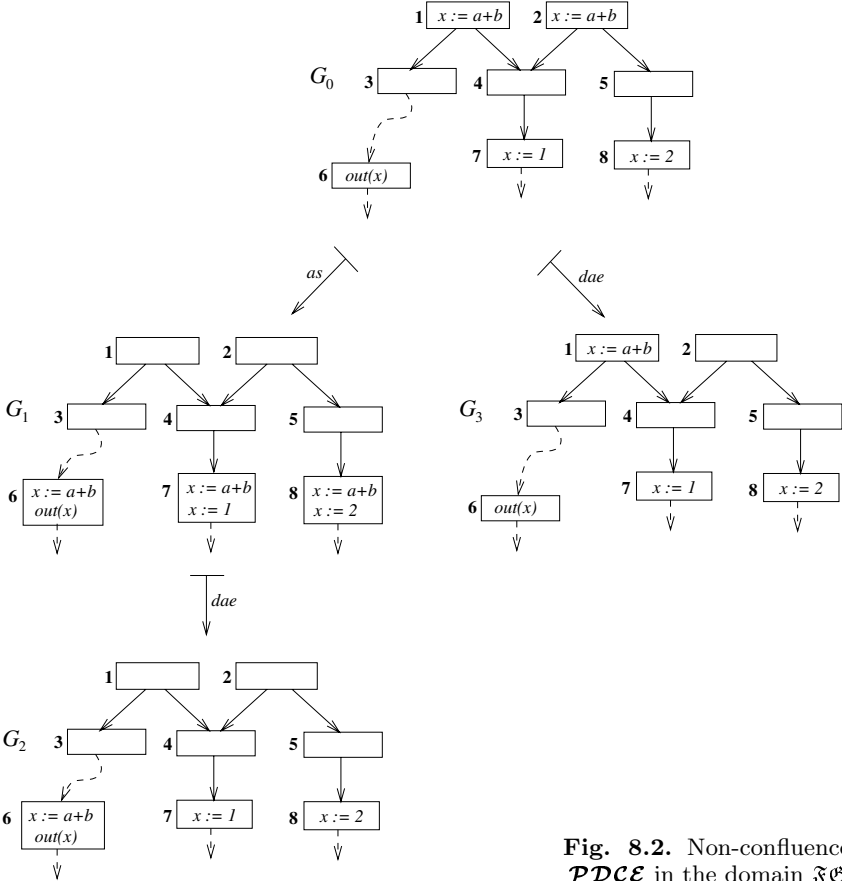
1 $x := a+b$ 2 $x := a+b$

$G_0$ 3 4 5

6 $out(x)$ 7 $x := 1$ 8 $x := 2$

as

dae

1 2

$G_1$ 3 4 5

6 $x := a+b$ $out(x)$ 7 $x := a+b$ $x := 1$ 8 $x := a+b$ $x := 2$

1 $x := a+b$ 2

$G_3$ 3 4 5

6 $out(x)$ 7 $x := 1$ 8 $x := 2$

dae

1 2

$G_2$ 3 4 5

6 $x := a+b$ $out(x)$ 7 $x := 1$ 8 $x := 2$

Fig. 8.2. Non-confluenc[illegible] $\mathcal{PDCE}$ in the domain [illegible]